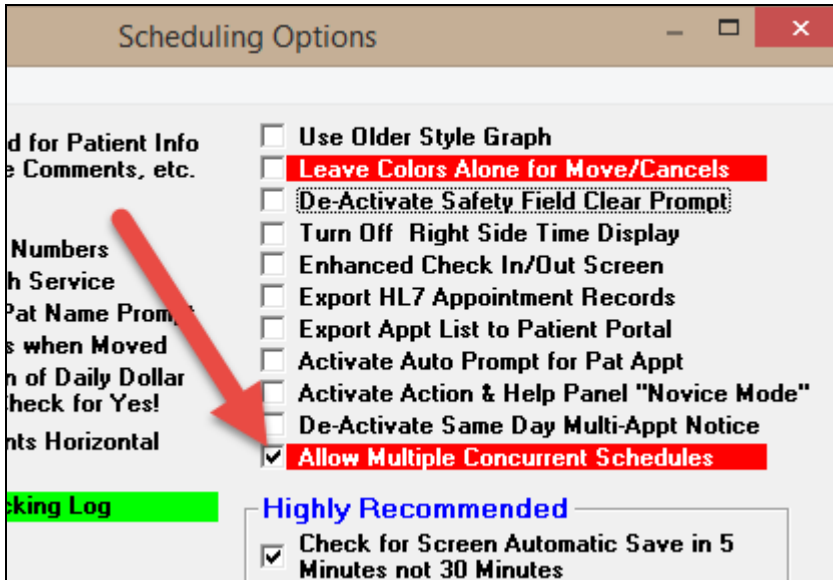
Scheduling Options

d for Patient Info
e Comments, etc.

Numbers
h Service
Pat Name Promp
s when Moved
n of Daily Dollar
heck for Yes!
nts Horizontal

cking Log

Use Older Style Graph
Leave Colors Alone for Move/Cancels
De-Activate Safety Field Clear Prompt
Turn Off Right Side Time Display
Enhanced Check In/Out Screen
Export HL7 Appointment Records
Export Appt List to Patient Portal
Activate Auto Prompt for Pat Appt
Activate Action & Help Panel "Novice Mode"
De-Activate Same Day Multi-Appt Notice
Allow Multiple Concurrent Schedules

Highly Recommended
Check for Screen Automatic Save in 5 Minutes not 30 Minutes